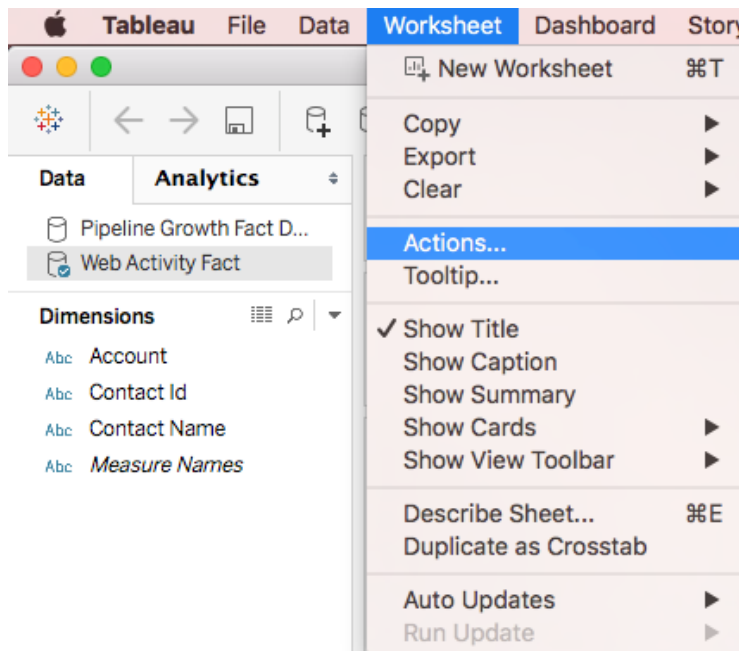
Tableau File Data Worksheet Dashboard Story

Data Analytics

Pipeline Growth Fact D...
Web Activity Fact

Dimensions

Abc Account
Abc Contact Id
Abc Contact Name
Abc Measure Names

New Worksheet ⌘T

Copy ▶
Export ▶
Clear ▶

Actions...
Tooltip...

✓ Show Title
Show Caption
Show Summary
Show Cards ▶
Show View Toolbar ▶

Describe Sheet... ⌘E
Duplicate as Crosstab

Auto Updates ▶
Run Update ▶